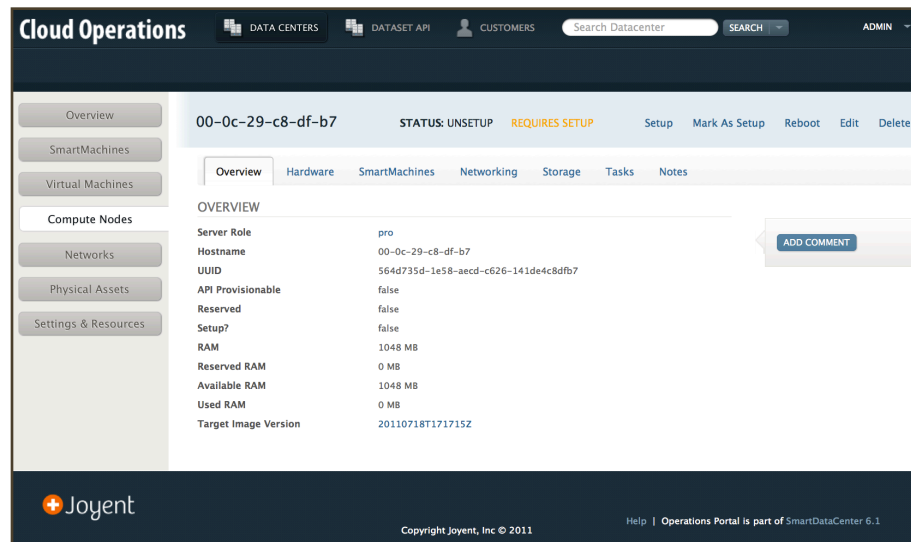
Cloud Operations

DATA CENTERS DATASET API CUSTOMERS Search Datacenter SEARCH ADMIN

Overview
SmartMachines
Virtual Machines
Compute Nodes
Networks
Physical Assets
Settings & Resources

00-0c-29-c8-df-b7 STATUS: UNSETUP REQUIRES SETUP Setup Mark As Setup Reboot Edit Delete

Overview Hardware SmartMachines Networking Storage Tasks Notes

OVERVIEW

| | |
|---|---|
| Server Role | pro |
| Hostname | 00-0c-29-c8-df-b7 |
| UUID | 564d735d-1e58-aecd-c626-141de4c8dfb7 |
| API Provisionable | false |
| Reserved | false |
| Setup? | false |
| RAM | 1048 MB |
| Reserved RAM | 0 MB |
| Available RAM | 1048 MB |
| Used RAM | 0 MB |
| Target Image Version | 20110718T171715Z |

ADD COMMENT

Joyent

Copyright Joyent, Inc © 2011

Help | Operations Portal is part of SmartDataCenter 6.1